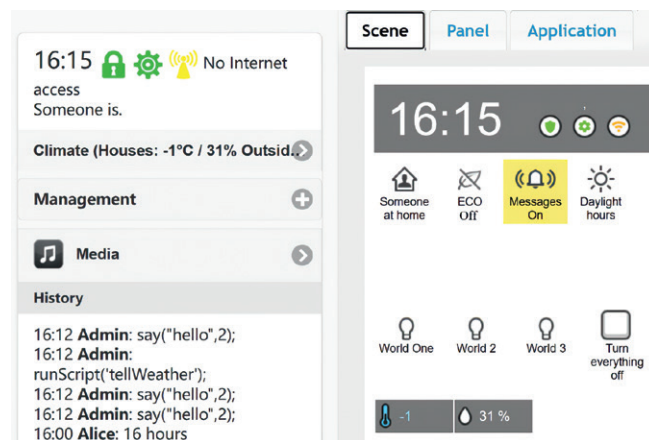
16:15 No Internet access
Someone is.

Climate (Houses: -1°C / 31% Outsid...

Management

Media

History

16:12 **Admin**: say("hello",2);
16:12 **Admin**: runScript('tellWeather');
16:12 **Admin**: say("hello",2);
16:12 **Admin**: say("hello",2);
16:00 **Alice**: 16 hours

Scene Panel Application

16:15

Someone at home
ECO Off
Messages On
Daylight hours

World One
World 2
World 3
Turn everything off

-1
31 %